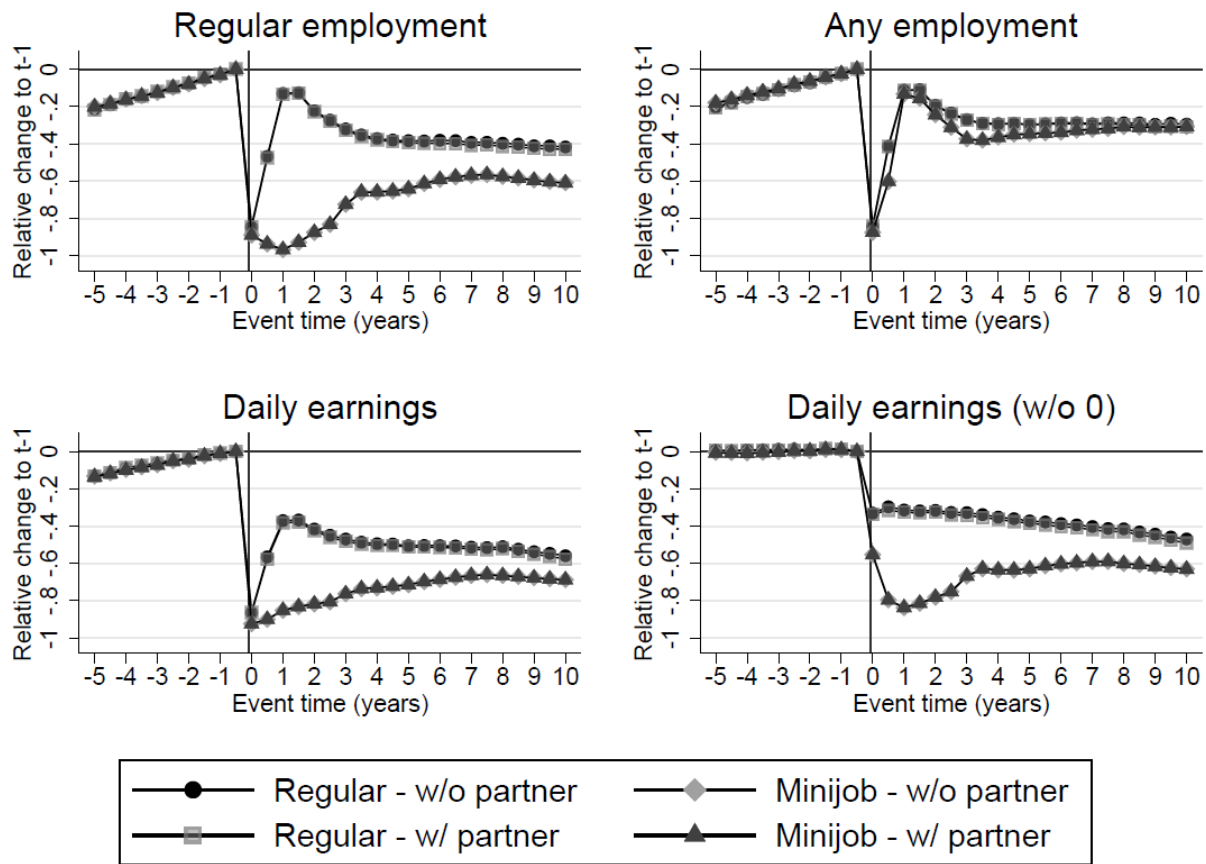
Regular employment

Relative change to t-1

0 -.2 -.4 -.6 -.8 -1

-5 -4 -3 -2 -1 0 1 2 3 4 5 6 7 8 9 10

Event time (years)

Any employment

Relative change to t-1

0 -.2 -.4 -.6 -.8 -1

-5 -4 -3 -2 -1 0 1 2 3 4 5 6 7 8 9 10

Event time (years)

Daily earnings

Relative change to t-1

0 -.2 -.4 -.6 -.8 -1

-5 -4 -3 -2 -1 0 1 2 3 4 5 6 7 8 9 10

Event time (years)

Daily earnings (w/o 0)

Relative change to t-1

0 -.2 -.4 -.6 -.8 -1

-5 -4 -3 -2 -1 0 1 2 3 4 5 6 7 8 9 10

Event time (years)

Regular - w/o partner
Minijob - w/o partner
Regular - w/ partner
Minijob - w/ partner